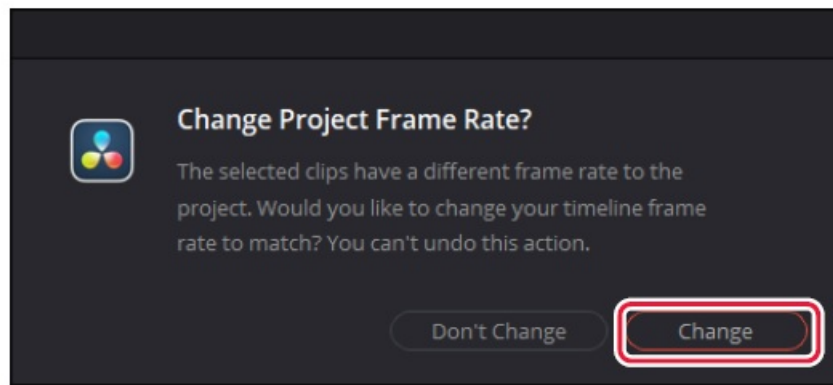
Change Project Frame Rate?

The selected clips have a different frame rate to the project. Would you like to change your timeline frame rate to match? You can't undo this action.

Don't Change

Change